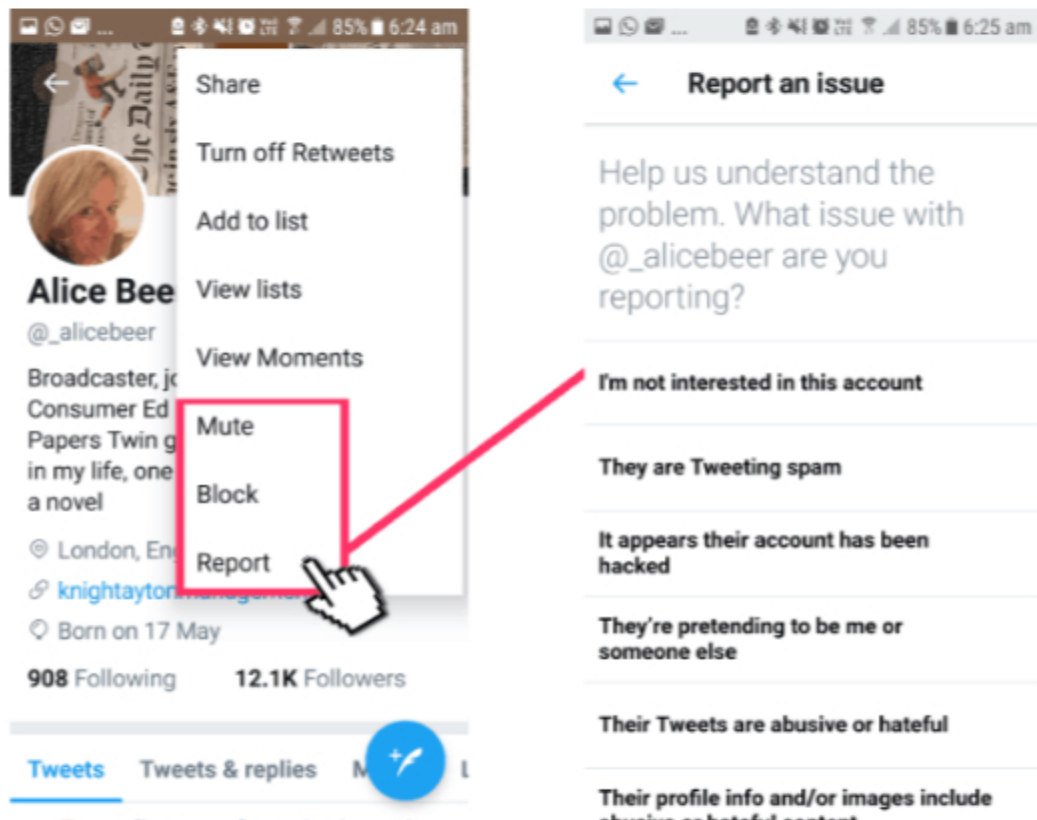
85% 6:24 am

Share

Turn off Retweets

Add to list

View lists

View Moments

Mute

Block

Report

Alice Bee

@_alicebeer

Broadcaster, jo
Consumer Ed
Papers Twin g
in my life, one
a novel

London, Eng

knightayton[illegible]

Born on 17 May

908 Following 12.1K Followers

Tweets Tweets & replies M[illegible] L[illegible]

85% 6:25 am

Report an issue

Help us understand the problem. What issue with @_alicebeer are you reporting?

I'm not interested in this account

They are Tweeting spam

It appears their account has been hacked

They're pretending to be me or someone else

Their Tweets are abusive or hateful

Their profile info and/or images include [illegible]